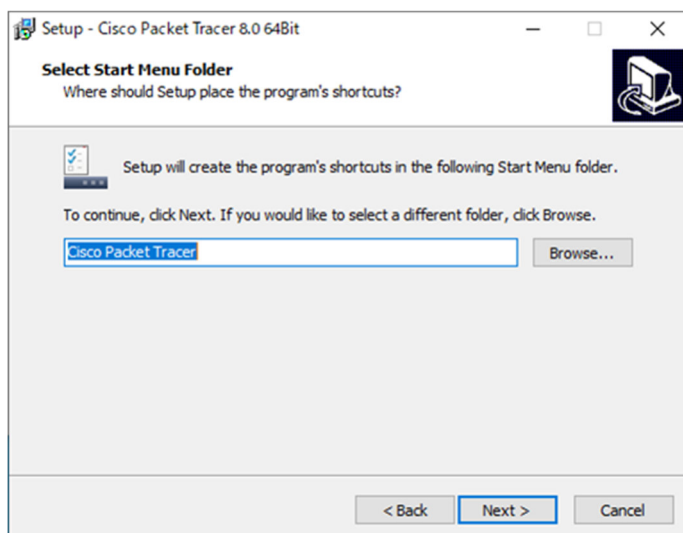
Setup - Cisco Packet Tracer 8.0 64Bit

Select Start Menu Folder
Where should Setup place the program's shortcuts?

Setup will create the program's shortcuts in the following Start Menu folder.

To continue, click Next. If you would like to select a different folder, click Browse.

Cisco Packet Tracer

Browse...

< Back

Next >

Cancel